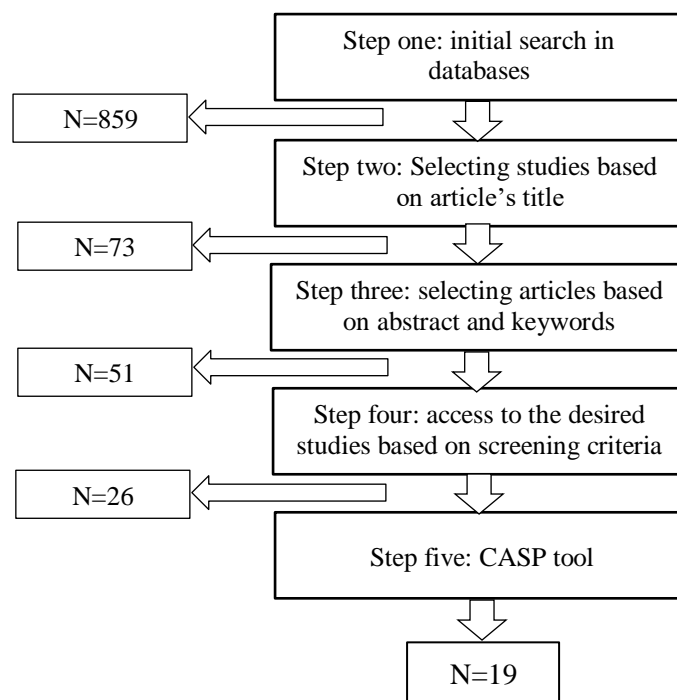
Step one: initial search in databases

N=859

Step two: Selecting studies based on article's title

N=73

Step three: selecting articles based on abstract and keywords

N=51

Step four: access to the desired studies based on screening criteria

N=26

Step five: CASP tool

N=19